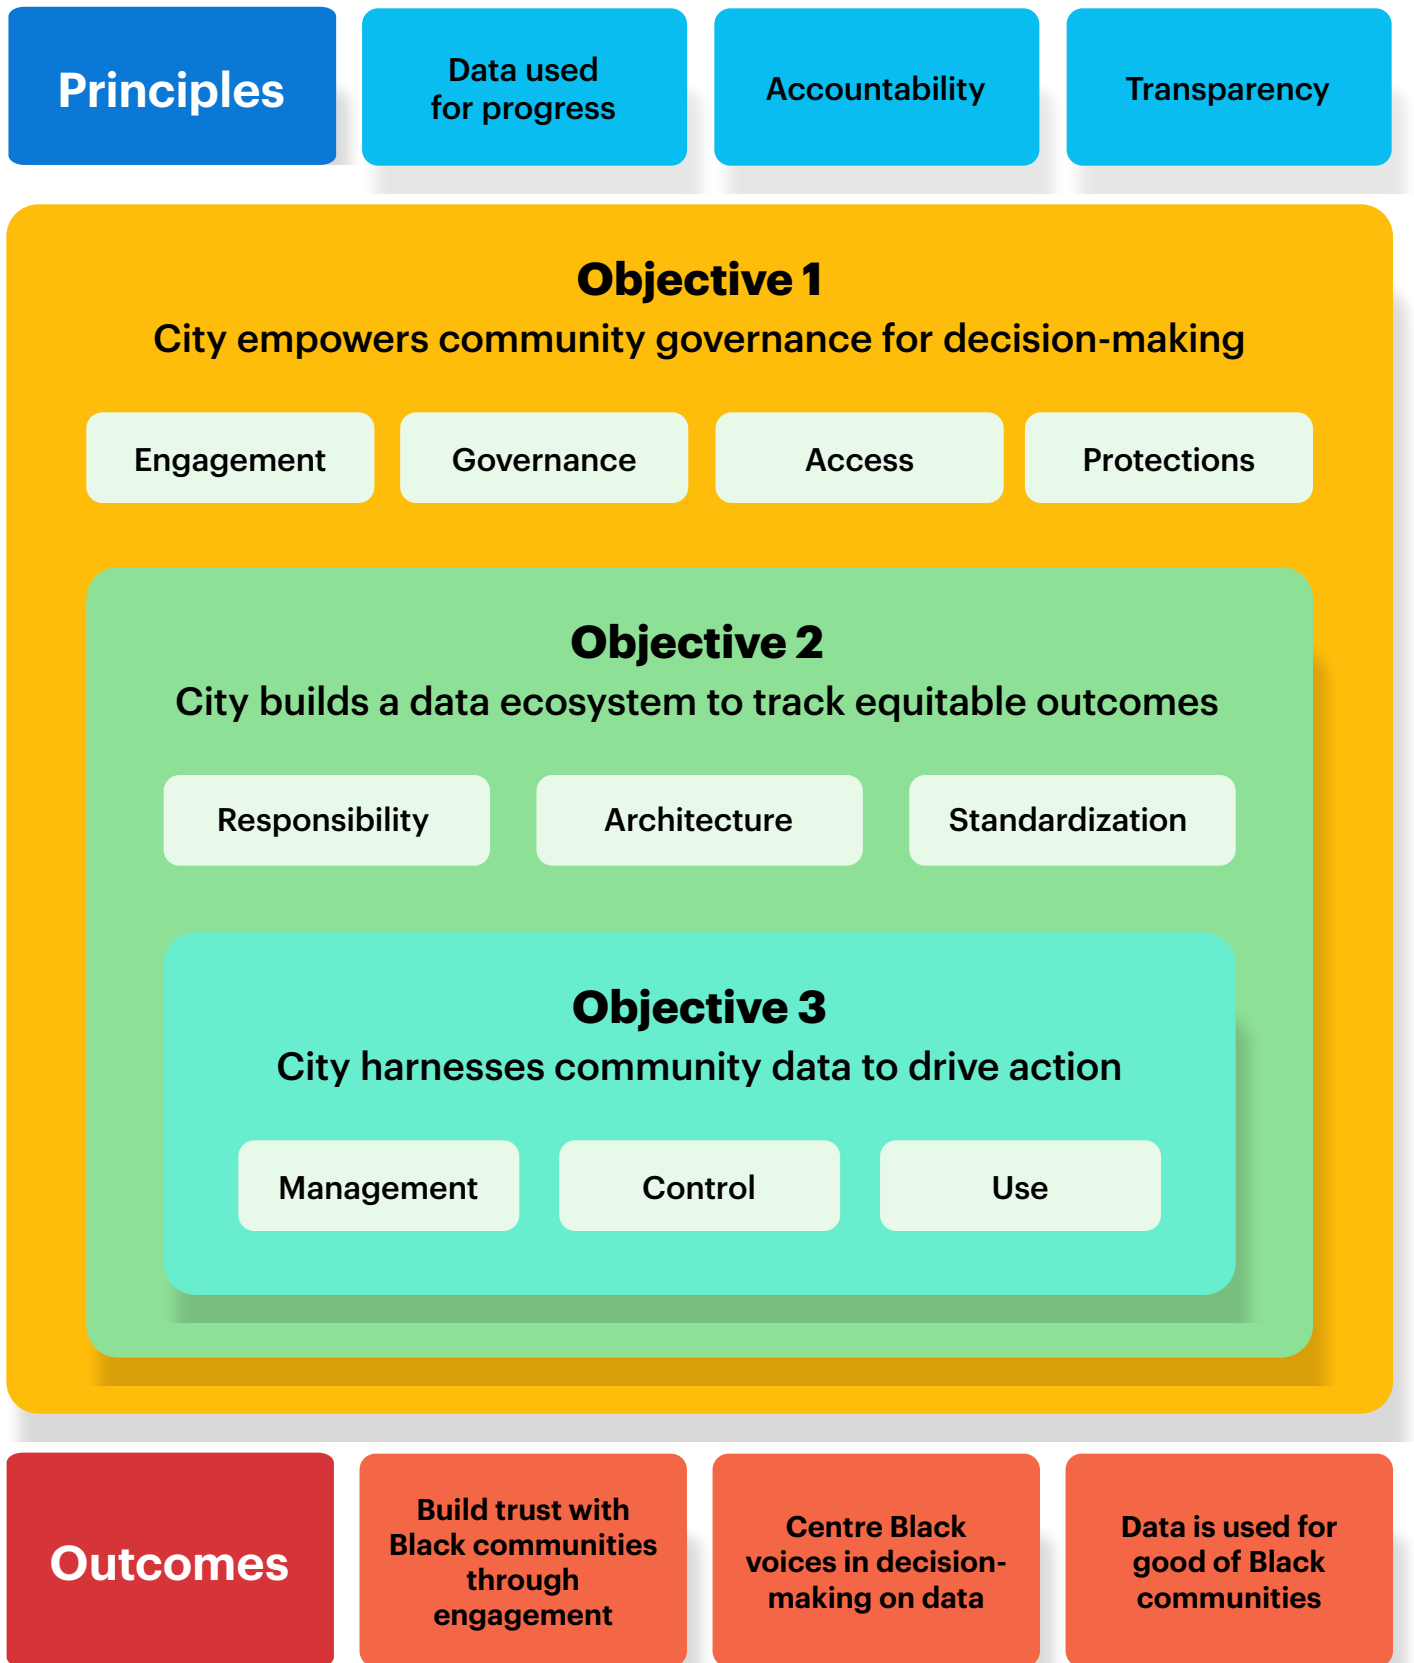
Principles

Data used for progress

Accountability

Transparency

Objective 1

City empowers community governance for decision-making

Engagement

Governance

Access

Protections

Objective 2

City builds a data ecosystem to track equitable outcomes

Responsibility

Architecture

Standardization

Objective 3

City harnesses community data to drive action

Management

Control

Use

Outcomes

Build trust with Black communities through engagement

Centre Black voices in decision-making on data

Data is used for good of Black communities